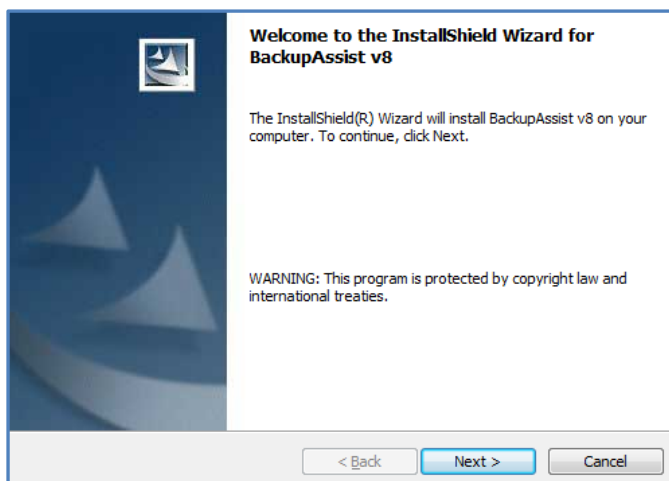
Welcome to the InstallShield Wizard for BackupAssist v8

The InstallShield(R) Wizard will install BackupAssist v8 on your computer. To continue, click Next.

WARNING: This program is protected by copyright law and international treaties.

< Back

Next >

Cancel